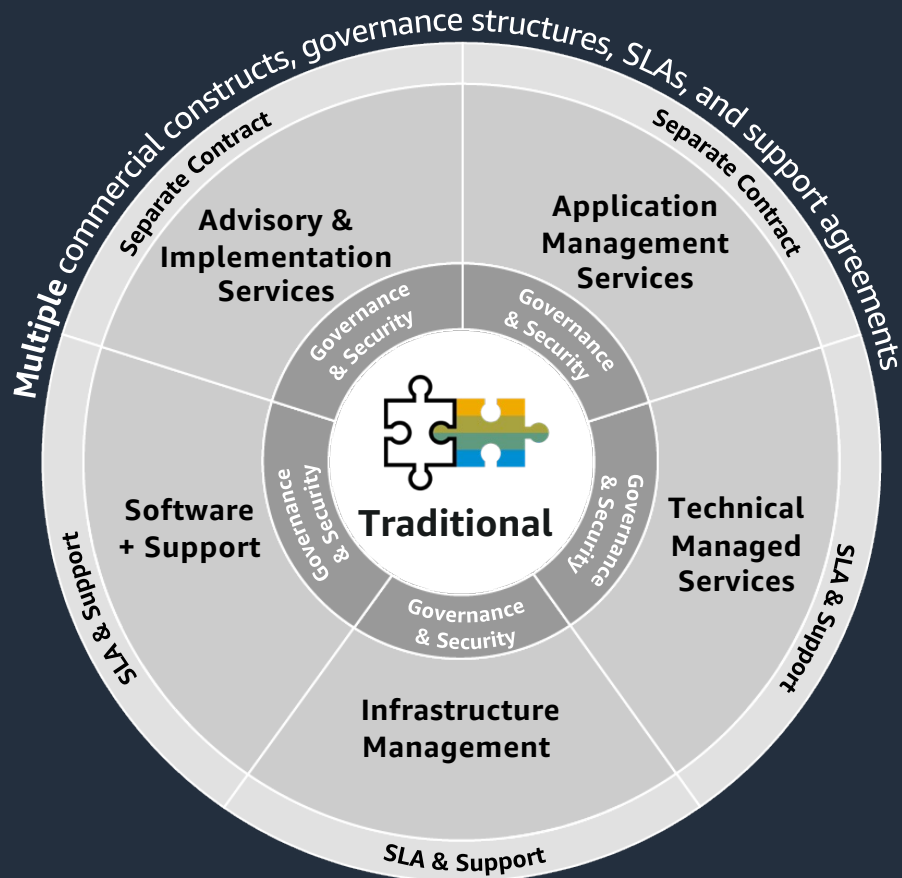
Multiple commercial constructs, governance structures, SLAs, and support agreements

Separate Contract

Separate Contract

Advisory & Implementation Services

Application Management Services

Governance & Security

Governance & Security

Governance & Security

Governance & Security

Governance & Security

Traditional

Software + Support

Technical Managed Services

Infrastructure Management

SLA & Support

SLA & Support

SLA & Support